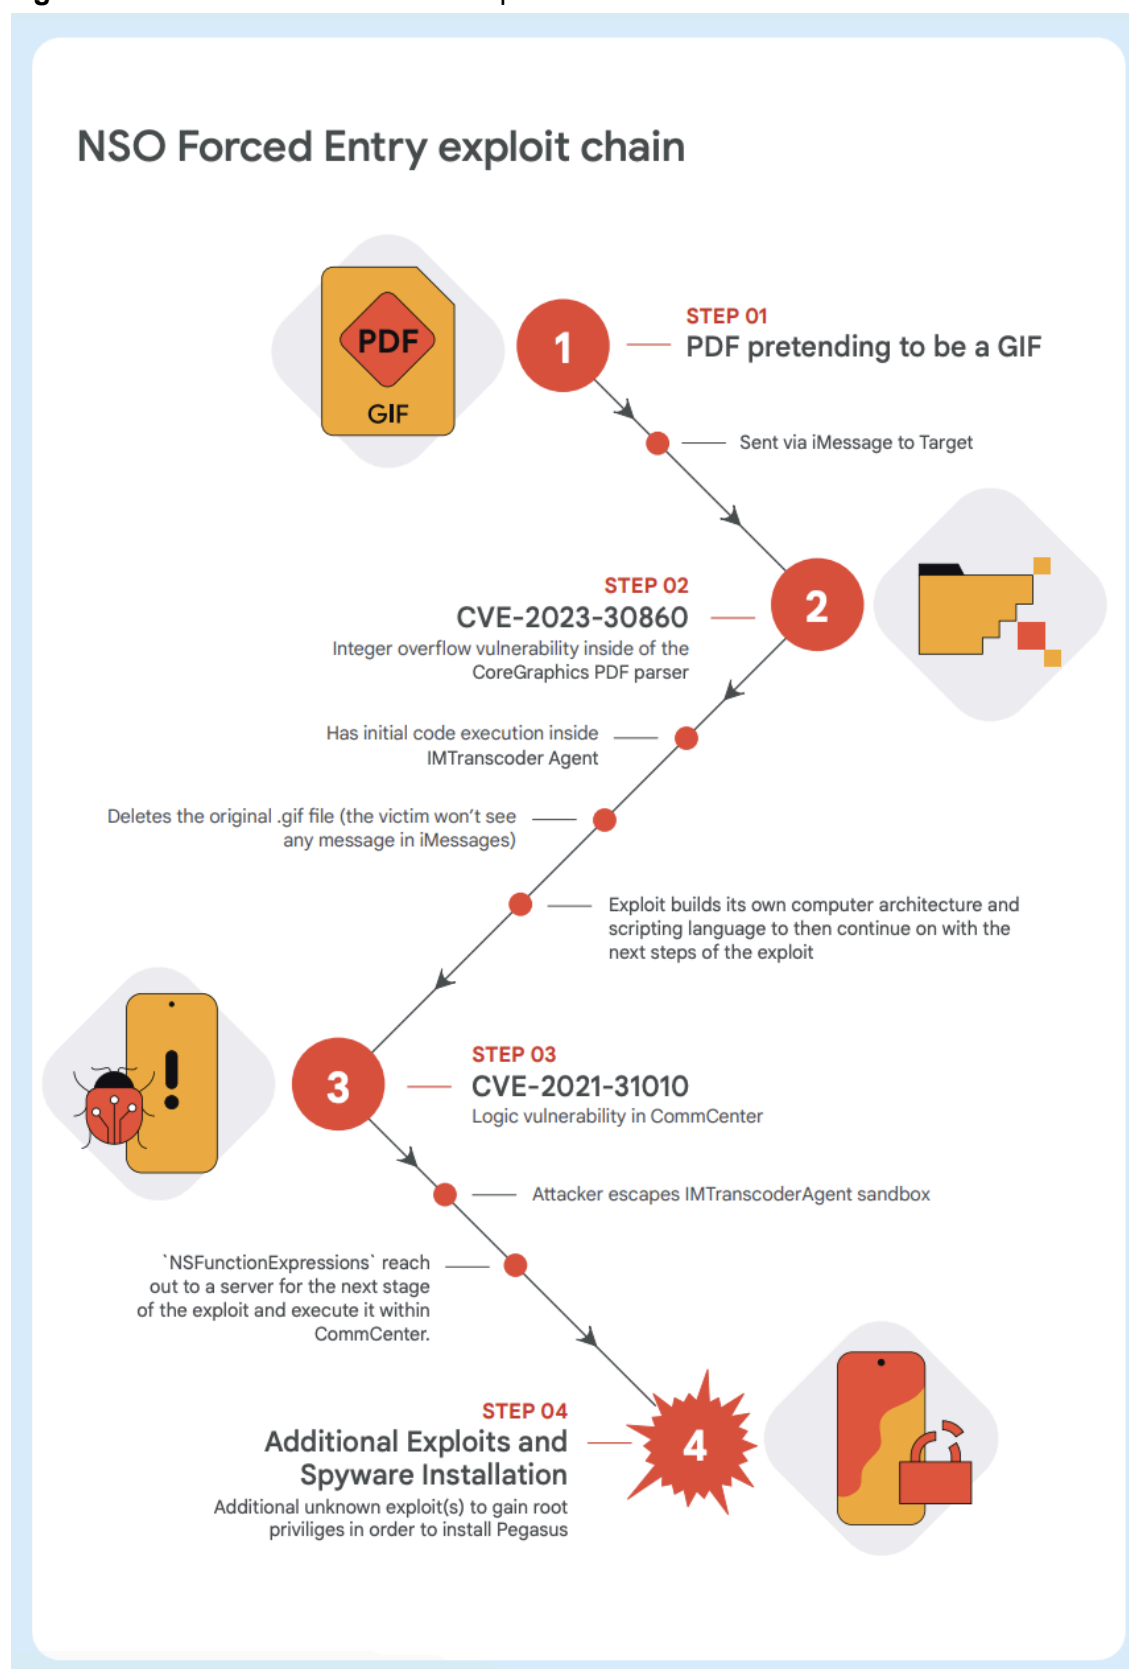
NSO Forced Entry exploit chain

PDF
GIF

1

STEP 01
PDF pretending to be a GIF

Sent via iMessage to Target

STEP 02
CVE-2023-30860
Integer overflow vulnerability inside of the CoreGraphics PDF parser

2

Has initial code execution inside IMTranscoder Agent

Deletes the original .gif file (the victim won't see any message in iMessages)

Exploit builds its own computer architecture and scripting language to then continue on with the next steps of the exploit

3

STEP 03
CVE-2021-31010
Logic vulnerability in CommCenter

Attacker escapes IMTranscoderAgent sandbox

`NSFunctionExpressions` reach out to a server for the next stage of the exploit and execute it within CommCenter.

STEP 04
Additional Exploits and Spyware Installation
Additional unknown exploit(s) to gain root priviliges in order to install Pegasus

4